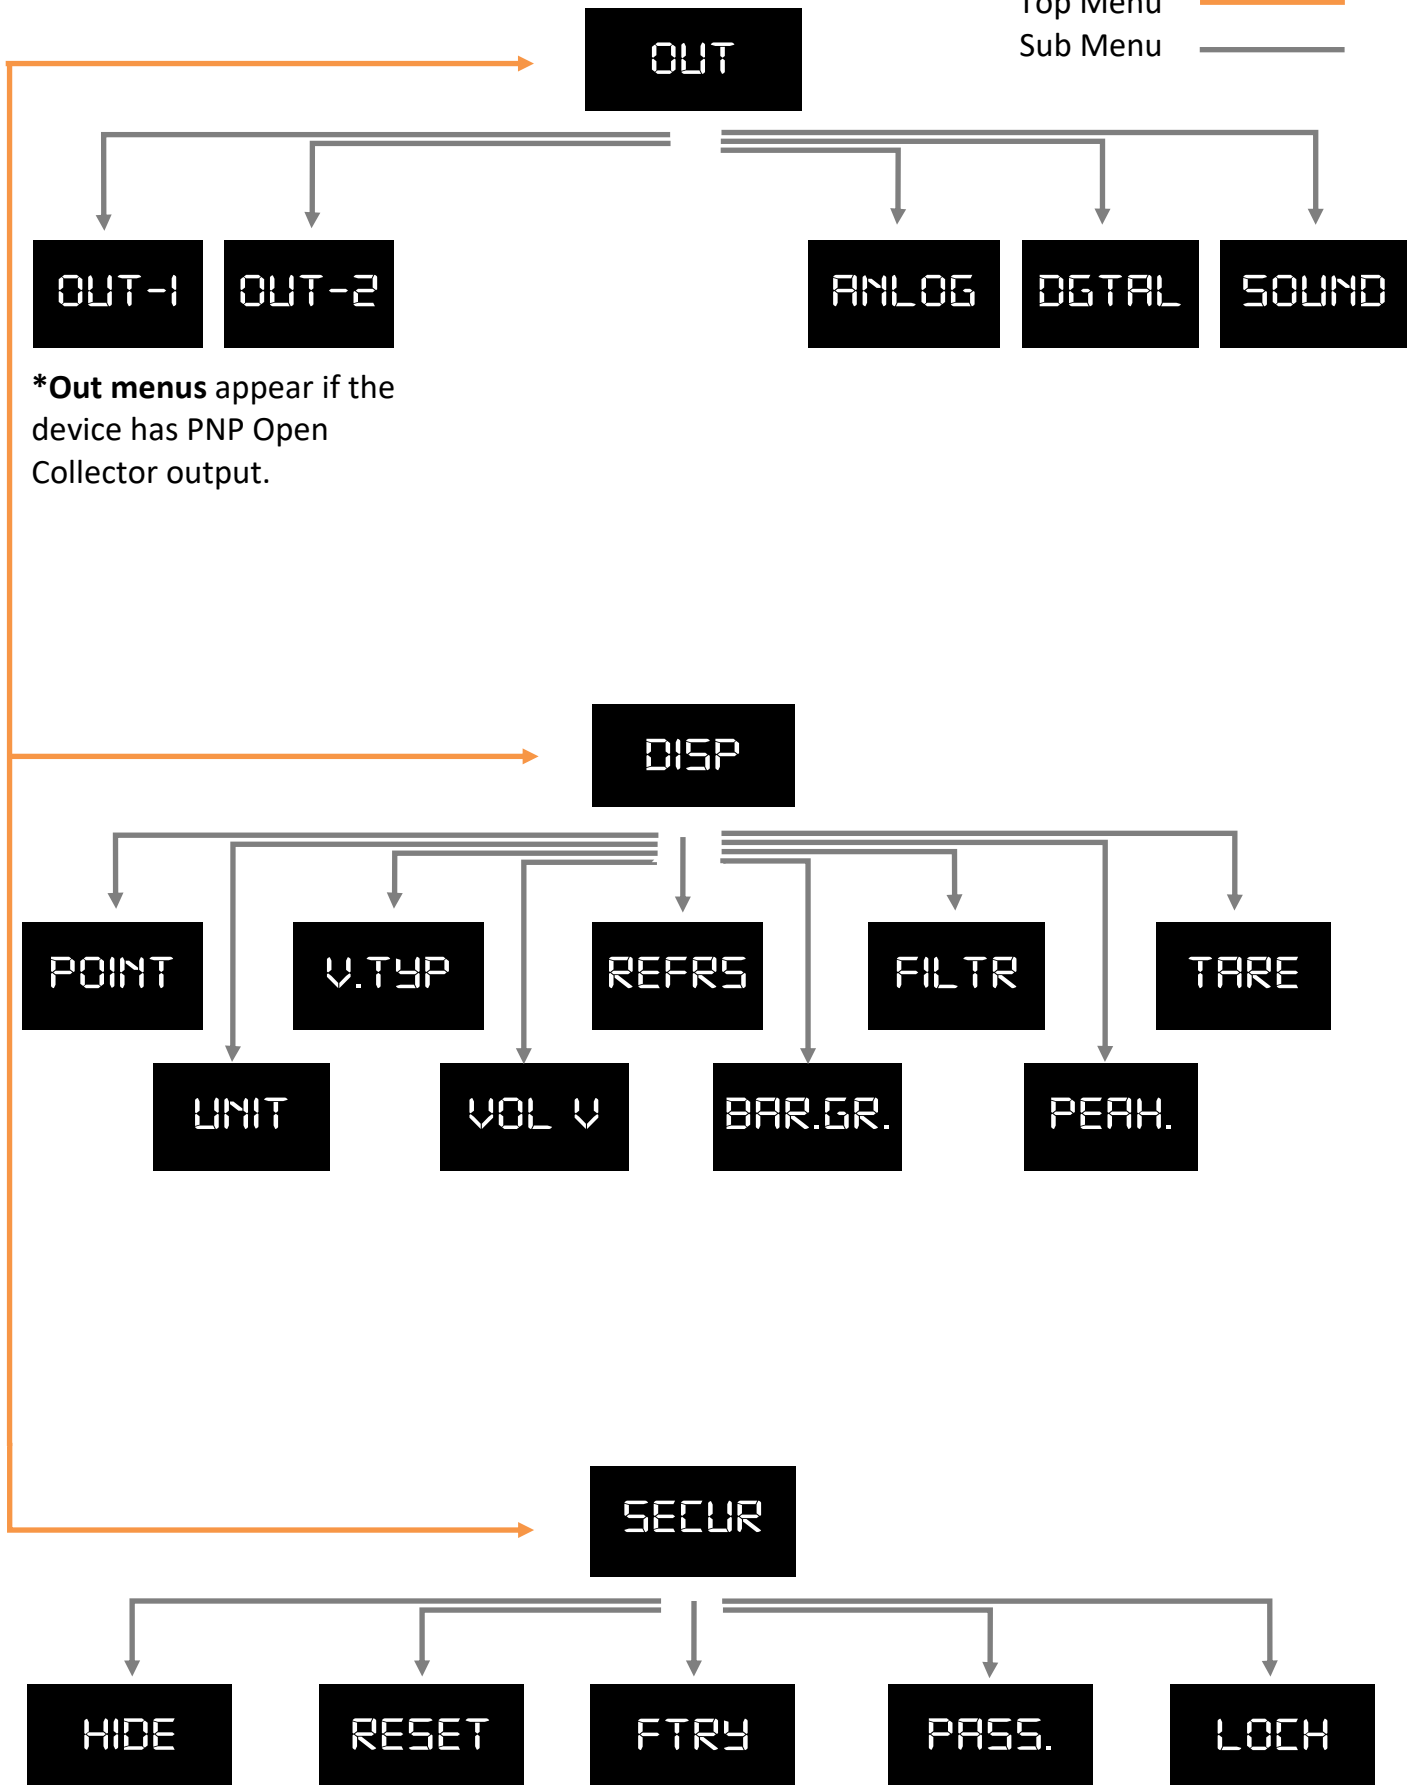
Top Menu
Sub Menu

OUT

OUT-1
OUT-2
ANLOG
DGTAL
SOUND

***Out menus** appear if the device has PNP Open Collector output.

DISP

POINT
V.TYP
REFRS
FILTR
TARE
UNIT
VOL V
BAR.GR.
PEAK.

SECUR

HIDE
RESET
FTRY
PASS.
LOCK